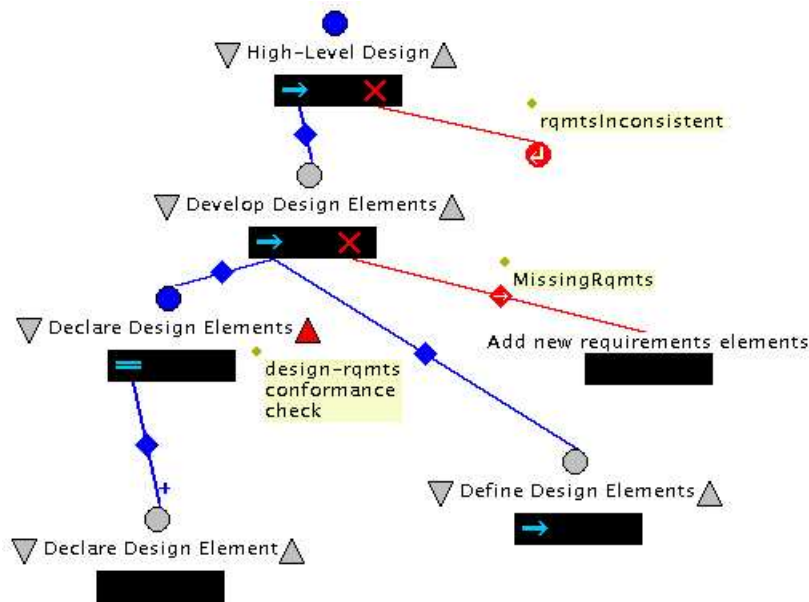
High-Level Design

rqmtsInconsistent

Develop Design Elements

MissingRqmts

Declare Design Elements

Add new requirements elements

design-rqmts conformance check

+

Define Design Elements

Declare Design Element